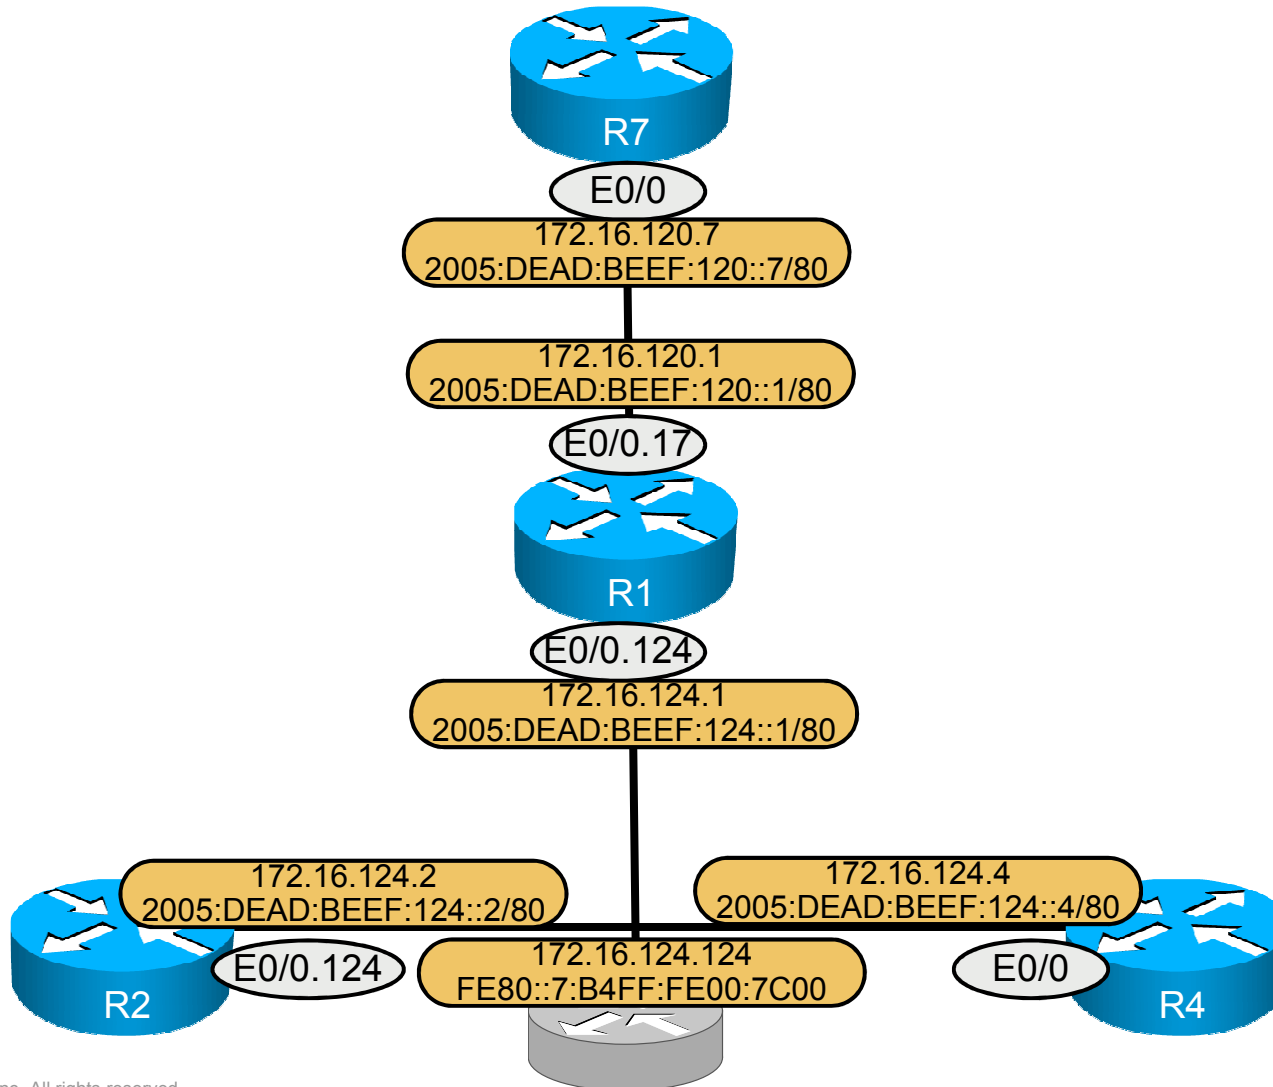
R7

E0/0

172.16.120.7
2005:DEAD:BEEF:120::7/80

172.16.120.1
2005:DEAD:BEEF:120::1/80

E0/0.17

R1

E0/0.124

172.16.124.1
2005:DEAD:BEEF:124::1/80

172.16.124.2
2005:DEAD:BEEF:124::2/80

172.16.124.4
2005:DEAD:BEEF:124::4/80

E0/0.124

172.16.124.124
FE80::7:B4FF:FE00:7C00

E0/0

R2

R4

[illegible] All rights reserved